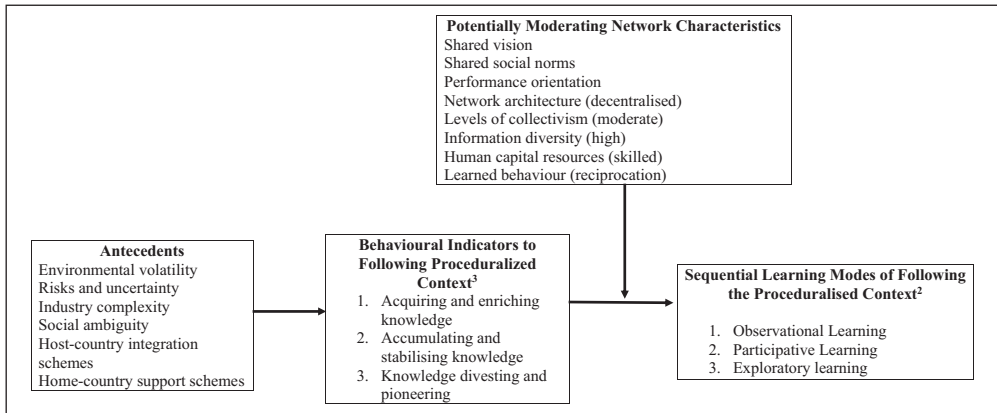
Potentially Moderating Network Characteristics
Shared vision
Shared social norms
Performance orientation
Network architecture (decentralised)
Levels of collectivism (moderate)
Information diversity (high)
Human capital resources (skilled)
Learned behaviour (reciprocation)

Antecedents
Environmental volatility
Risks and uncertainty
Industry complexity
Social ambiguity
Host-country integration schemes
Home-country support schemes

Behavioural Indicators to Following Proceduralized Context$^3$
1. Acquiring and enriching knowledge
2. Accumulating and stabilising knowledge
3. Knowledge divesting and pioneering

Sequential Learning Modes of Following the Proceduralised Context$^2$
1. Observational Learning
2. Participative Learning
3. Exploratory learning